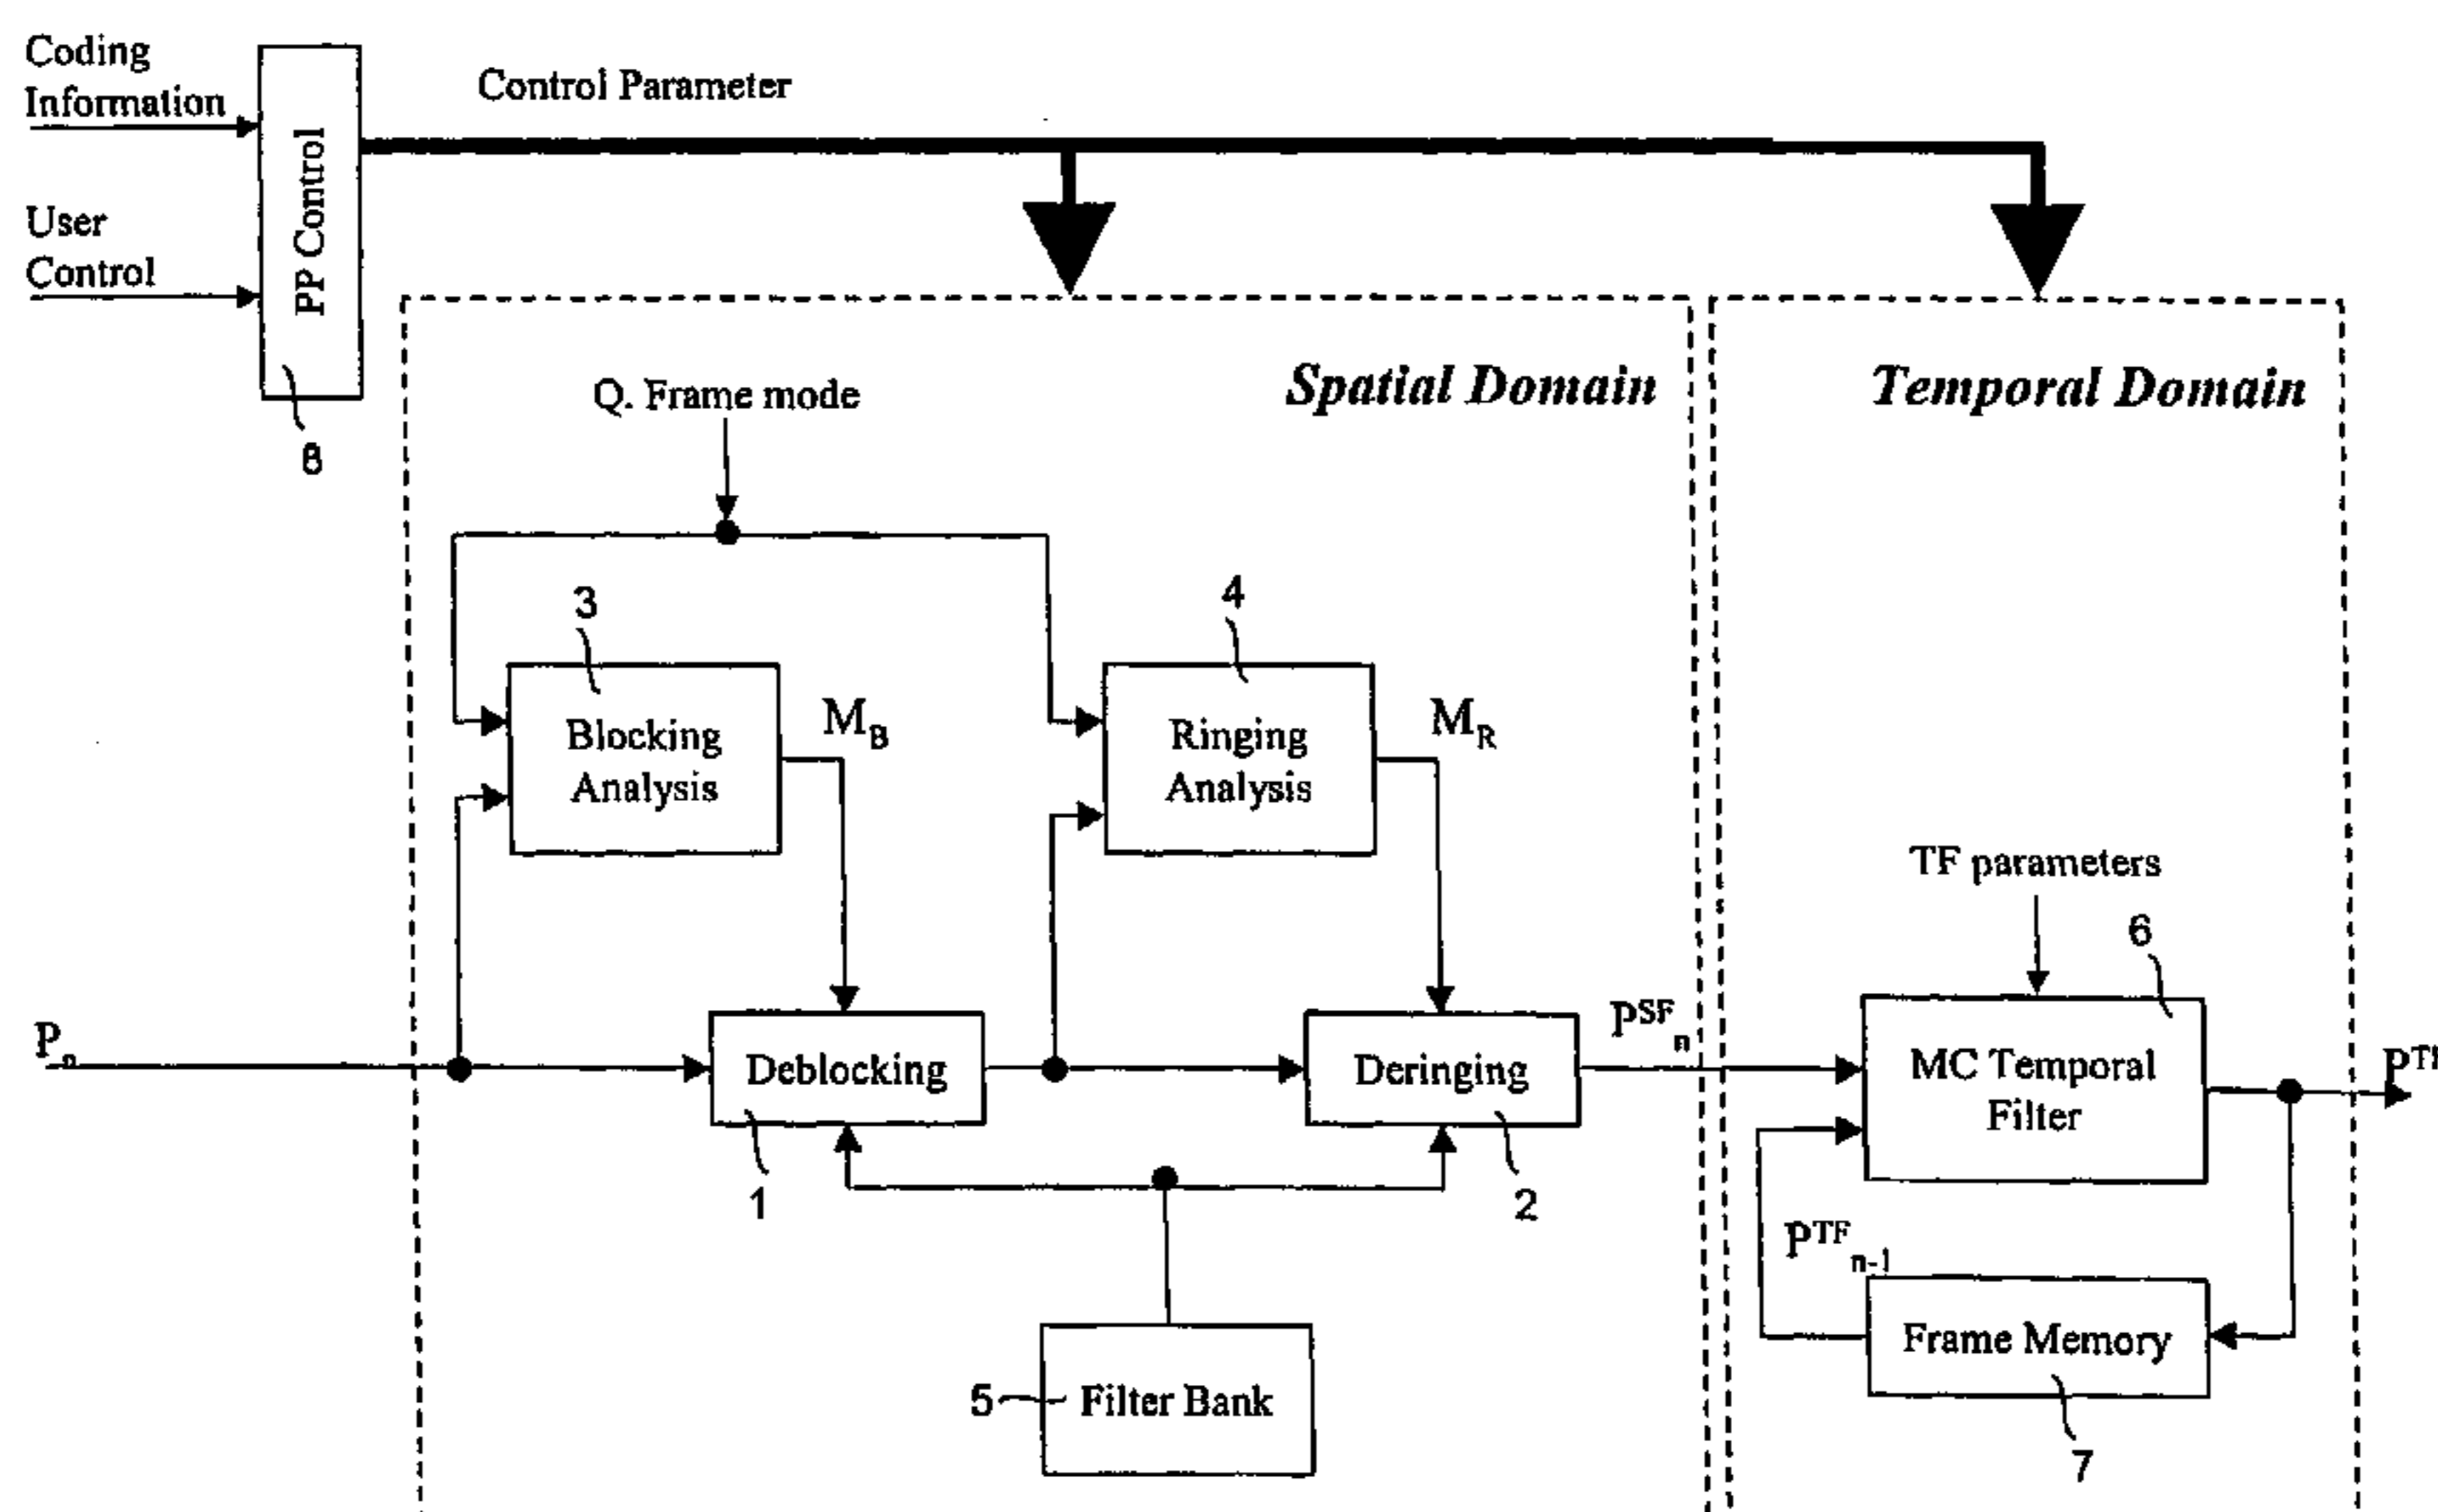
Coding Information

User Control

PP Control

8

Control Parameter

Spatial Domain

Temporal Domain

Q. Frame mode

3

Blocking Analysis

$M_B$

4

Ringing Analysis

$M_R$

TF parameters

6

$P_n$

Deblocking

Deringing

$P^{SF}_n$

MC Temporal Filter

$P^{TF}$

1

2

$P^{TF}_{n-1}$

Frame Memory

5 Filter Bank

7